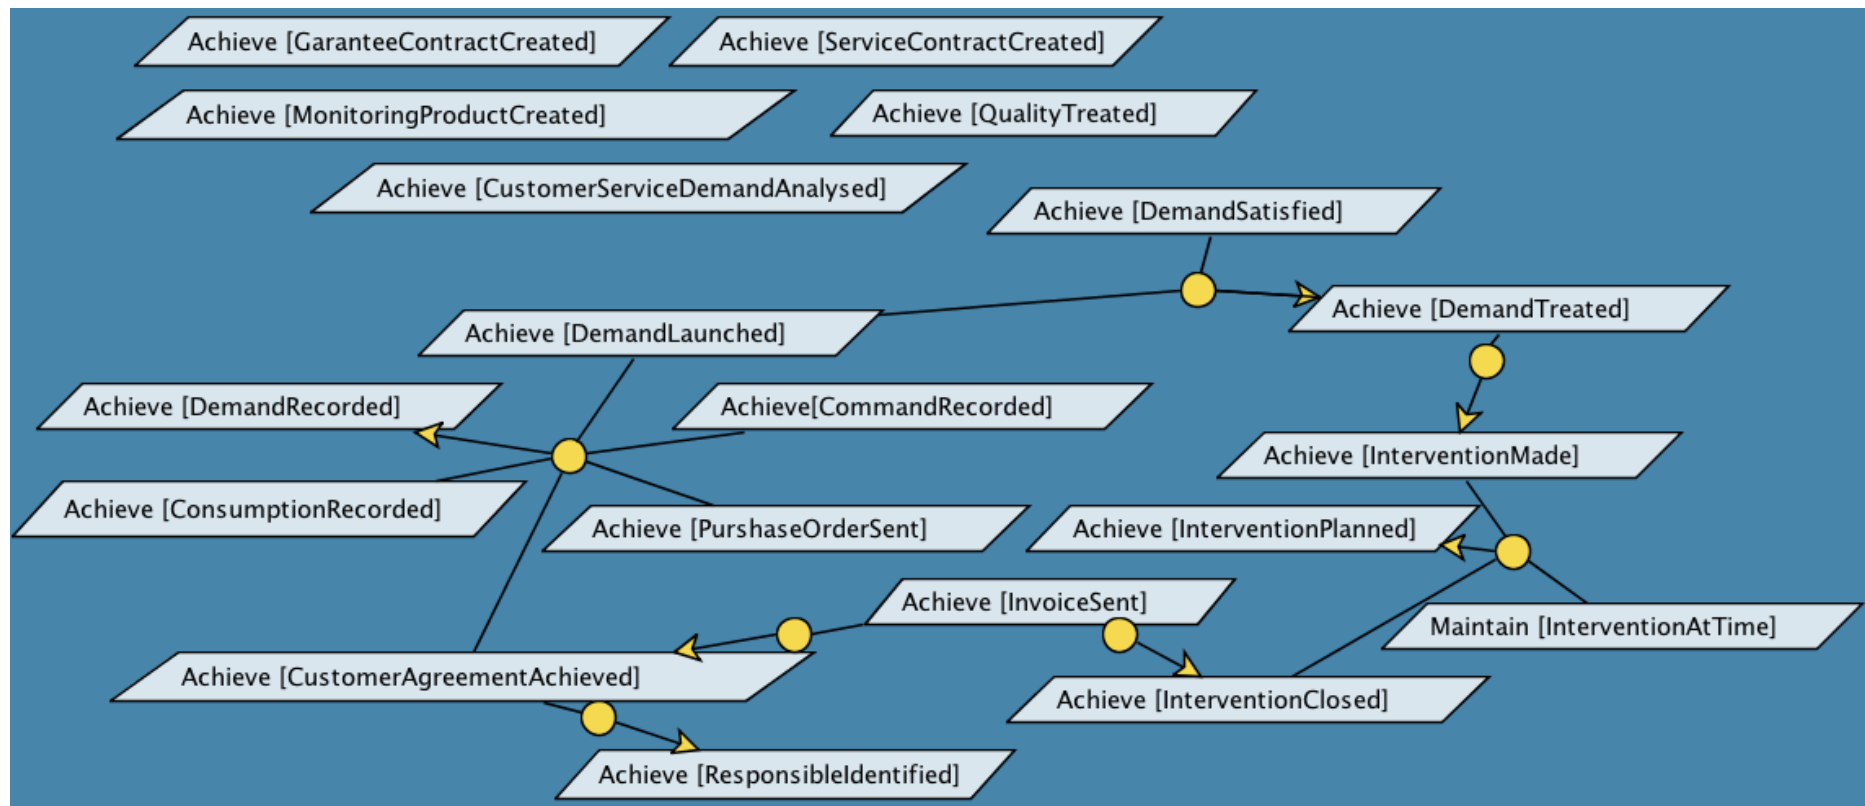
Achieve [GaranteeContractCreated]

Achieve [ServiceContractCreated]

Achieve [MonitoringProductCreated]

Achieve [QualityTreated]

Achieve [CustomerServiceDemandAnalysed]

Achieve [DemandSatisfied]

Achieve [DemandTreated]

Achieve [DemandLaunched]

Achieve [DemandRecorded]

Achieve[CommandRecorded]

Achieve [InterventionMade]

Achieve [ConsumptionRecorded]

Achieve [PurshaseOrderSent]

Achieve [InterventionPlanned]

Achieve [InvoiceSent]

Maintain [InterventionAtTime]

Achieve [CustomerAgreementAchieved]

Achieve [InterventionClosed]

Achieve [ResponsibleIdentified]